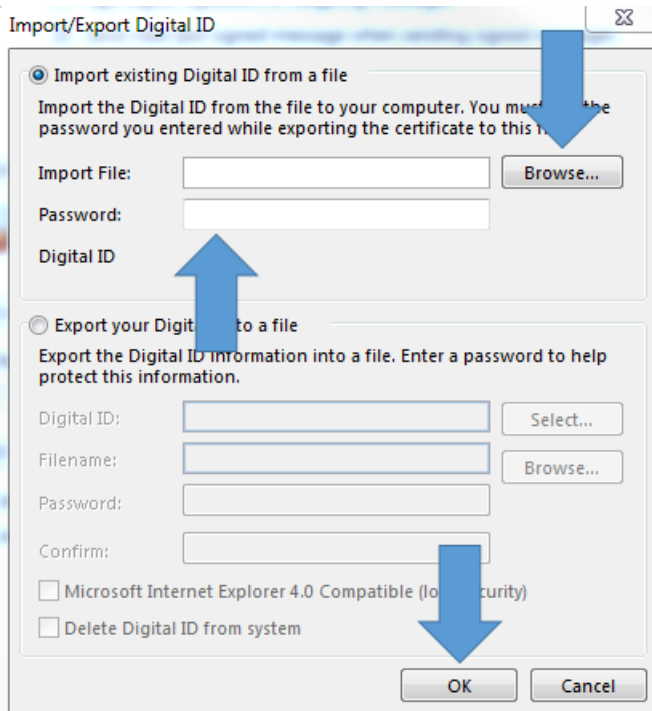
Import/Export Digital ID

Import existing Digital ID from a file

Import the Digital ID from the file to your computer. You mus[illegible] the password you entered while exporting the certificate to this f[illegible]

Import File:

Browse...

Password:

Digital ID

Export your Digit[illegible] to a file

Export the Digital ID information into a file. Enter a password to help protect this information.

Digital ID:

Select...

Filename:

Browse...

Password:

Confirm:

Microsoft Internet Explorer 4.0 Compatible (lo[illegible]curity)

Delete Digital ID from system

OK

Cancel